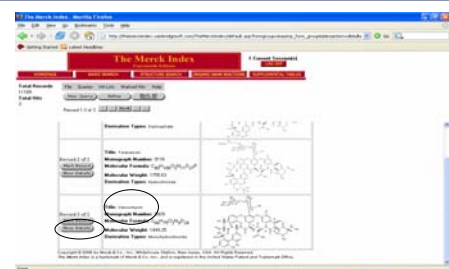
The Merck Index - Mozilla Firefox

File Edit View Go Bookmarks Tools Help

Getting Started Latest Headlines

The Merck Index

HOMEPAGE BASIC SEARCH STRUCTURE SEARCH

Total Records

Total Hits

New Query Refine Back

Record 1 of 3

Derivative Type: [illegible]

Record 2 of 3

Title: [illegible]

Monograph Number: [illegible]

Molecular Formula: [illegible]

Molecular Weight: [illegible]

Derivative Type: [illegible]

Record 3 of 3

Title: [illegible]

Monograph Number: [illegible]

Molecular Formula: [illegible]

Molecular Weight: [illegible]

Derivative Type: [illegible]

Copyright © 2006 by Merck & Co., Inc., Whitehouse Station, New Jersey, USA. All Rights Reserved.

The Merck Index is a trademark of Merck & Co., Inc., and is registered in the United States Patent and Trademark Office.

Done